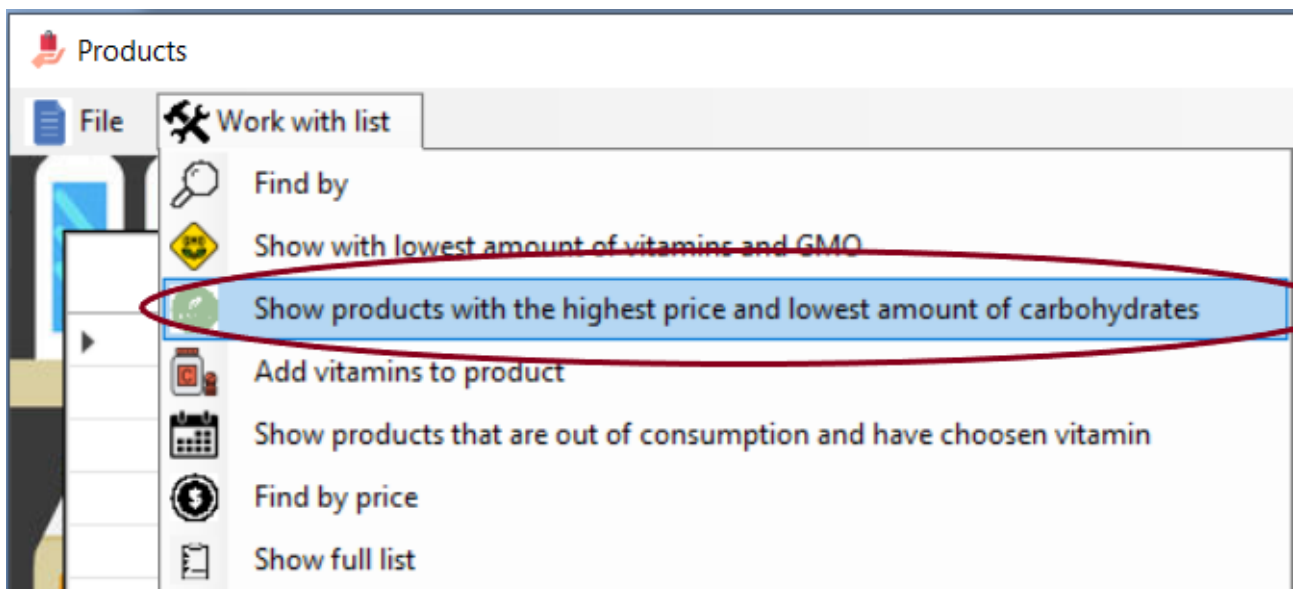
Products

File Work with list

Find by

Show with lowest amount of vitamins and GMO

Show products with the highest price and lowest amount of carbohydrates

Add vitamins to product

Show products that are out of consumption and have choosen vitamin

Find by price

Show full list